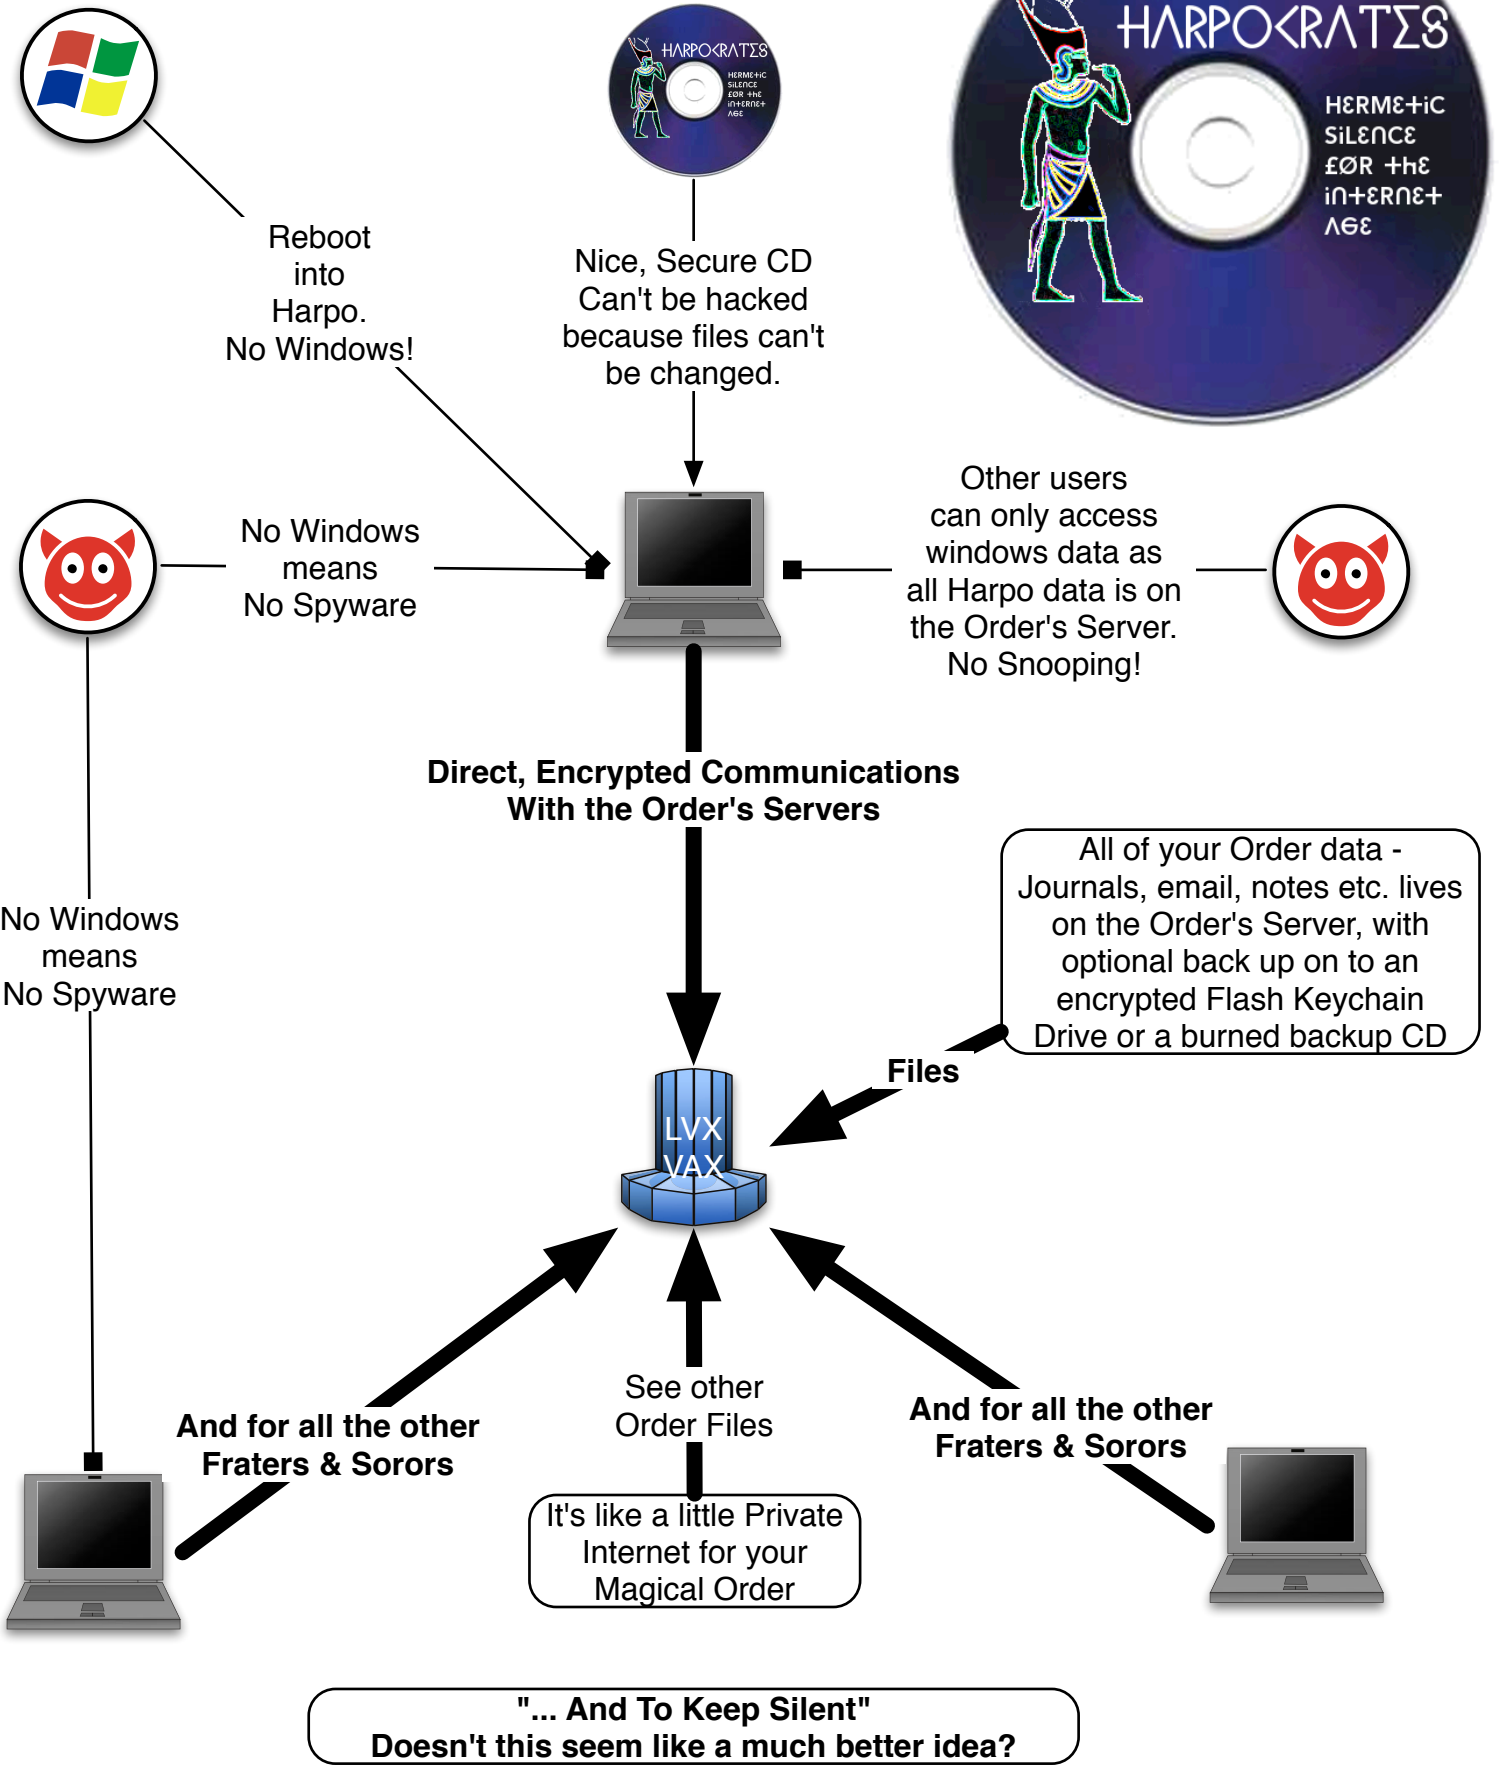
HARPOKRATES
HERMEtiC SiLENCE ƒOR thE iNtERNEt AGE

HARPOKRATES
HERMEtiC SiLENCE ƒOR thE iNtERNEt AGE

Reboot into Harpo. No Windows!

Nice, Secure CD Can't be hacked because files can't be changed.

No Windows means No Spyware

Other users can only access windows data as all Harpo data is on the Order's Server. No Snooping!

Direct, Encrypted Communications With the Order's Servers

All of your Order data - Journals, email, notes etc. lives on the Order's Server, with optional back up on to an encrypted Flash Keychain Drive or a burned backup CD

No Windows means No Spyware

Files

LVX VAX

See other Order Files

And for all the other Fraters & Sorors

And for all the other Fraters & Sorors

It's like a little Private Internet for your Magical Order

"... And To Keep Silent"
Doesn't this seem like a much better idea?